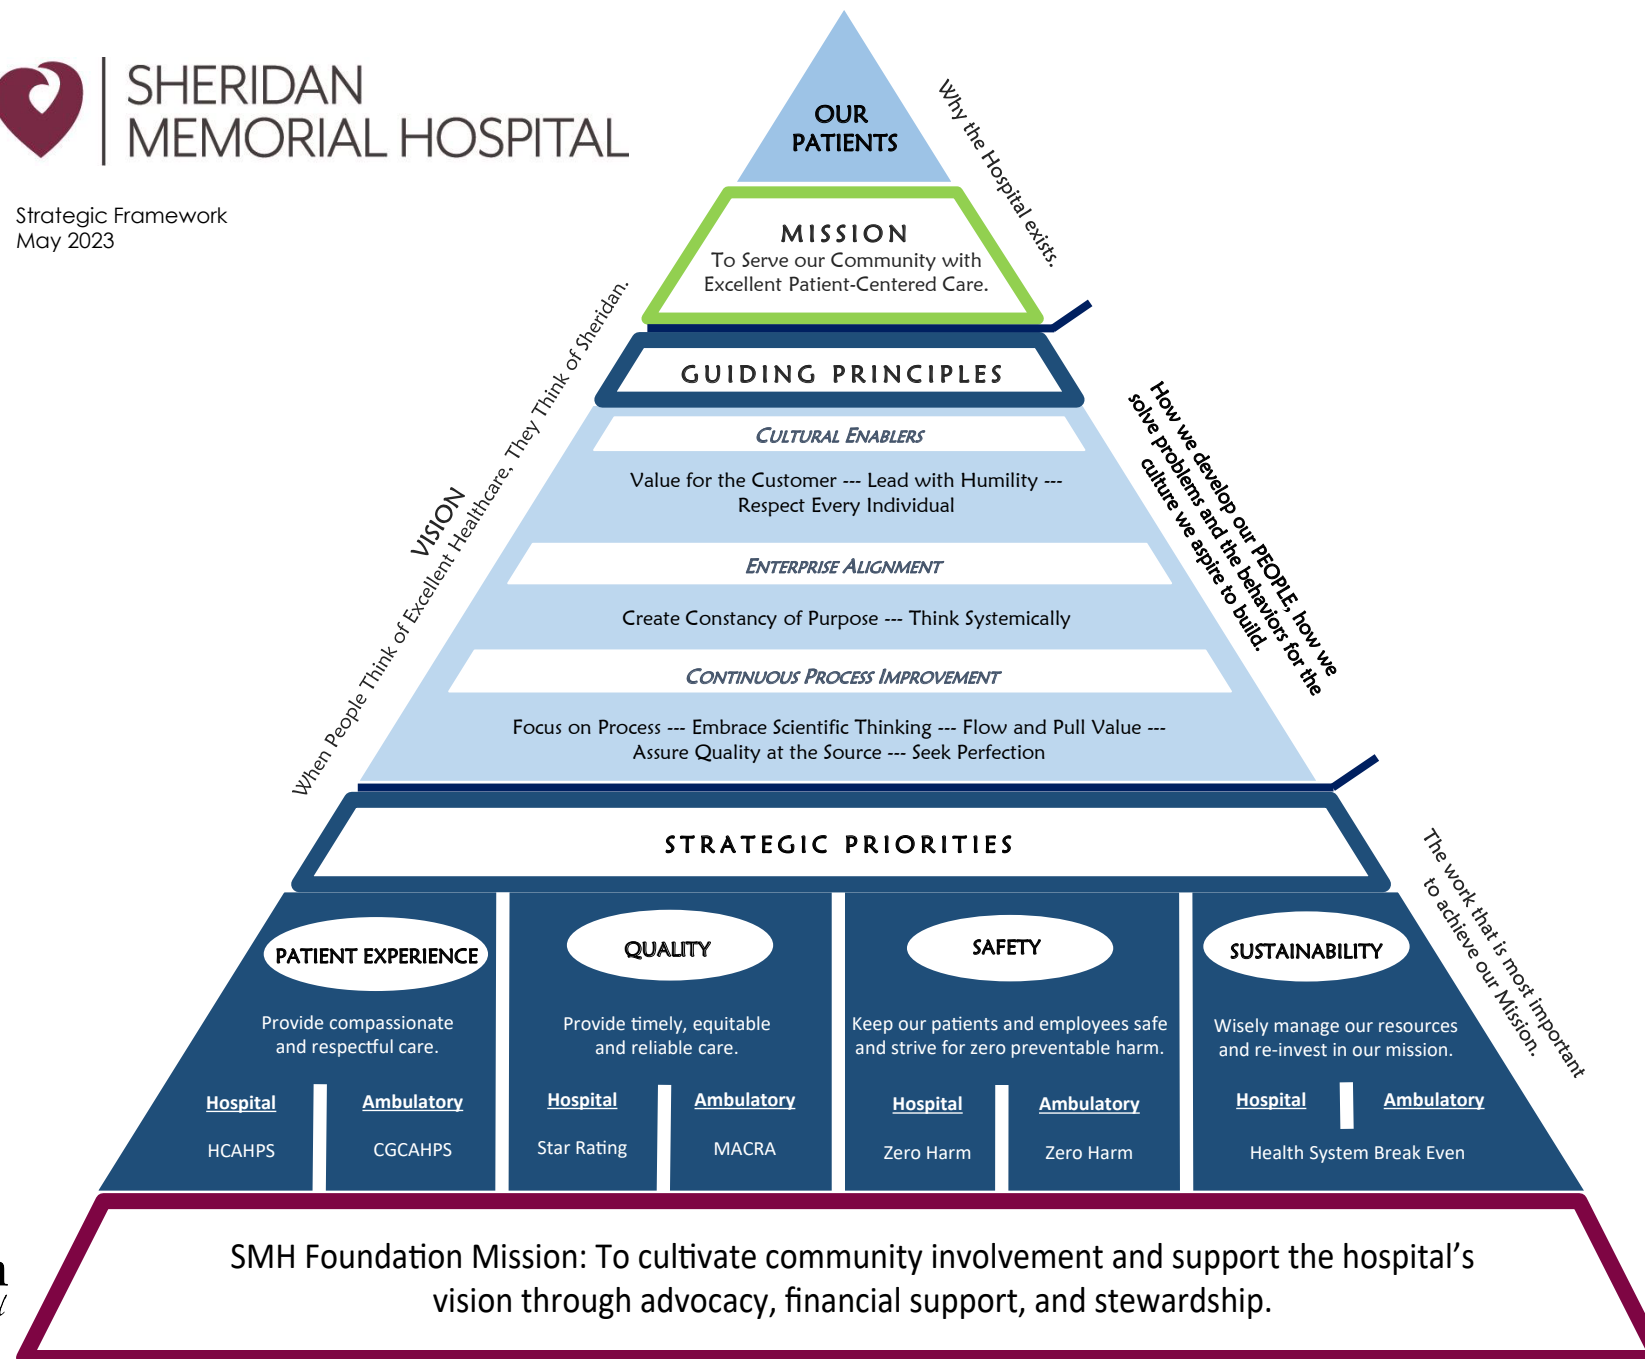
SHERIDAN
MEMORIAL HOSPITAL

Strategic Framework
May 2023

OUR PATIENTS

Why the Hospital exists.

MISSION
To Serve our Community with Excellent Patient-Centered Care.

VISION
When People Think of Excellent Healthcare, They Think of Sheridan.

GUIDING PRINCIPLES

CULTURAL ENABLERS
Value for the Customer --- Lead with Humility --- Respect Every Individual

ENTERPRISE ALIGNMENT
Create Constancy of Purpose --- Think Systemically

CONTINUOUS PROCESS IMPROVEMENT
Focus on Process --- Embrace Scientific Thinking --- Flow and Pull Value --- Assure Quality at the Source --- Seek Perfection

How we develop our PEOPLE, how we solve problems and the behaviors for the culture we aspire to build.

STRATEGIC PRIORITIES

The work that is most important to achieve our Mission.

PATIENT EXPERIENCE
Provide compassionate and respectful care.
Hospital
HCAHPS
Ambulatory
CGCAHPS

QUALITY
Provide timely, equitable and reliable care.
Hospital
Star Rating
Ambulatory
MACRA

SAFETY
Keep our patients and employees safe and strive for zero preventable harm.
Hospital
Zero Harm
Ambulatory
Zero Harm

SUSTAINABILITY
Wisely manage our resources and re-invest in our mission.
Hospital
Ambulatory
Health System Break Even

SMH Foundation Mission: To cultivate community involvement and support the hospital's vision through advocacy, financial support, and stewardship.